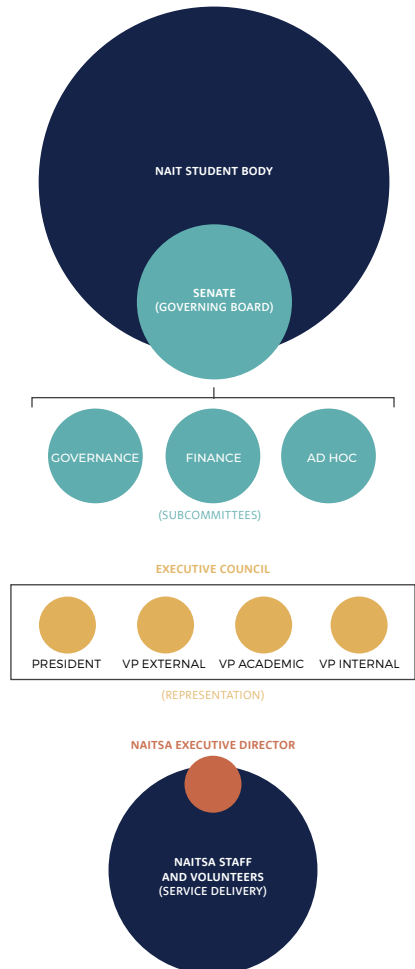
NAIT STUDENT BODY

SENATE
(GOVERNING BOARD)

GOVERNANCE

FINANCE

AD HOC

(SUBCOMMITTEES)

EXECUTIVE COUNCIL

PRESIDENT

VP EXTERNAL

VP ACADEMIC

VP INTERNAL

(REPRESENTATION)

NAITSA EXECUTIVE DIRECTOR

NAITSA STAFF
AND VOLUNTEERS
(SERVICE DELIVERY)